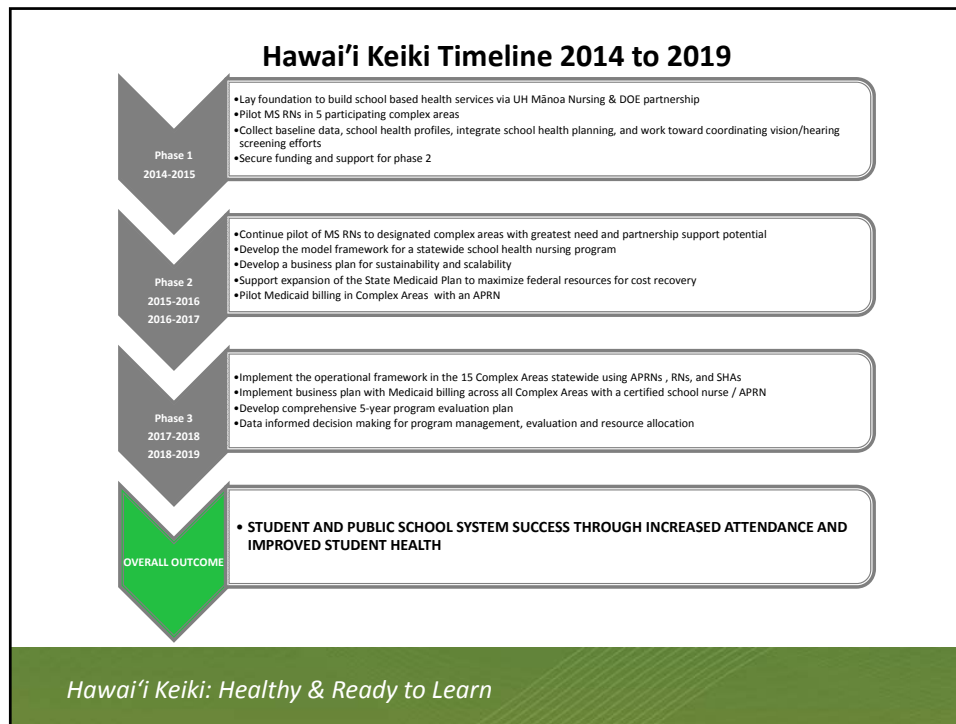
Hawai'i Keiki Timeline 2014 to 2019

Phase 1
2014-2015

•Lay foundation to build school based health services via UH Mānoa Nursing & DOE partnership
•Pilot MS RNs in 5 participating complex areas
•Collect baseline data, school health profiles, integrate school health planning, and work toward coordinating vision/hearing screening efforts
•Secure funding and support for phase 2

Phase 2
2015-2016
2016-2017

•Continue pilot of MS RNs to designated complex areas with greatest need and partnership support potential
•Develop the model framework for a statewide school health nursing program
•Develop a business plan for sustainability and scalability
•Support expansion of the State Medicaid Plan to maximize federal resources for cost recovery
•Pilot Medicaid billing in Complex Areas with an APRN

Phase 3
2017-2018
2018-2019

•Implement the operational framework in the 15 Complex Areas statewide using APRNs , RNs, and SHAs
•Implement business plan with Medicaid billing across all Complex Areas with a certified school nurse / APRN
•Develop comprehensive 5-year program evaluation plan
•Data informed decision making for program management, evaluation and resource allocation

OVERALL OUTCOME

• STUDENT AND PUBLIC SCHOOL SYSTEM SUCCESS THROUGH INCREASED ATTENDANCE AND IMPROVED STUDENT HEALTH

Hawai'i Keiki: Healthy & Ready to Learn